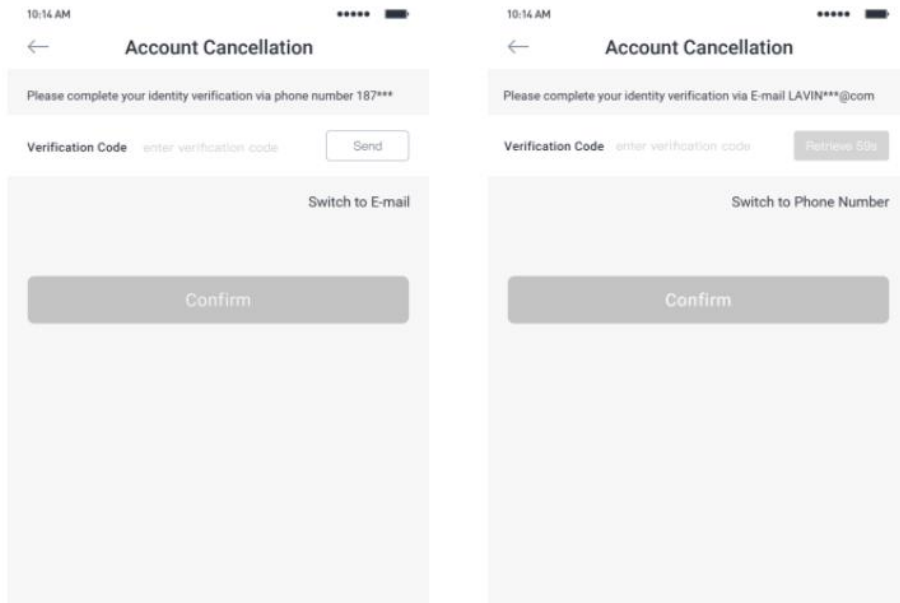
10:14 AM

Account Cancellation

Please complete your identity verification via phone number 187***

Verification Code enter verification code Send

Switch to E-mail

Confirm

10:14 AM

Account Cancellation

Please complete your identity verification via E-mail LAVIN***@com

Verification Code enter verification code Retrieve 59s

Switch to Phone Number

Confirm